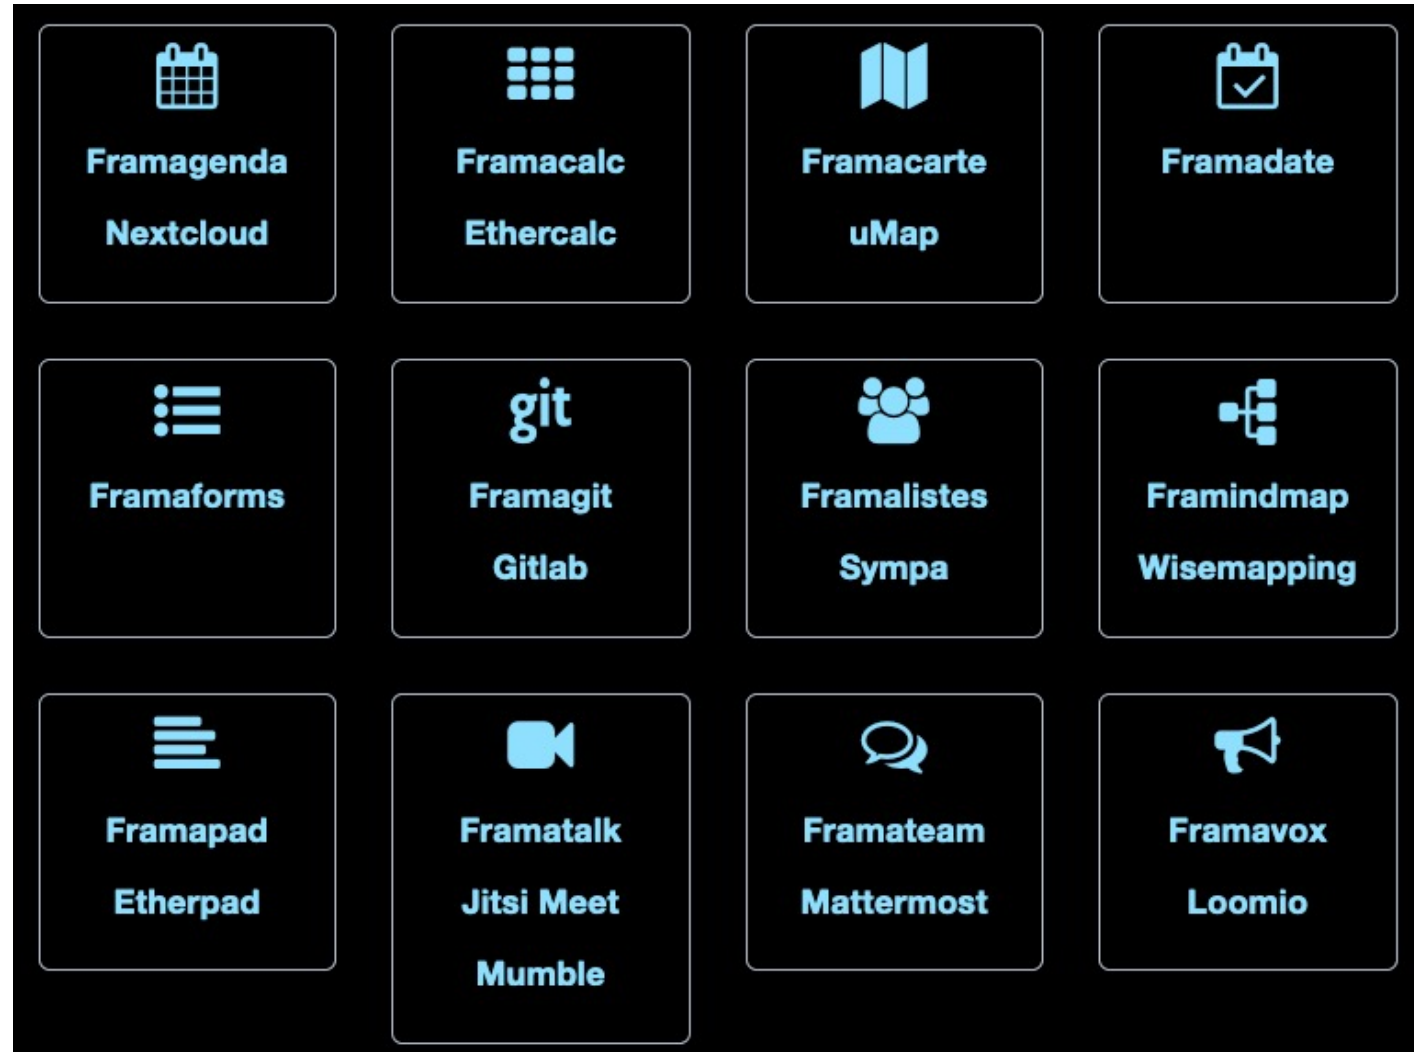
Framagenda
Nextcloud

Framacalc
Ethercalc

Framacarte
uMap

Framadate

Framaforms

git
Framagit
Gitlab

Framalistes
Sympa

Framindmap
Wisemapping

Framapad
Etherpad

Framatalk
Jitsi Meet
Mumble

Framateam
Mattermost

Framavox
Loomio